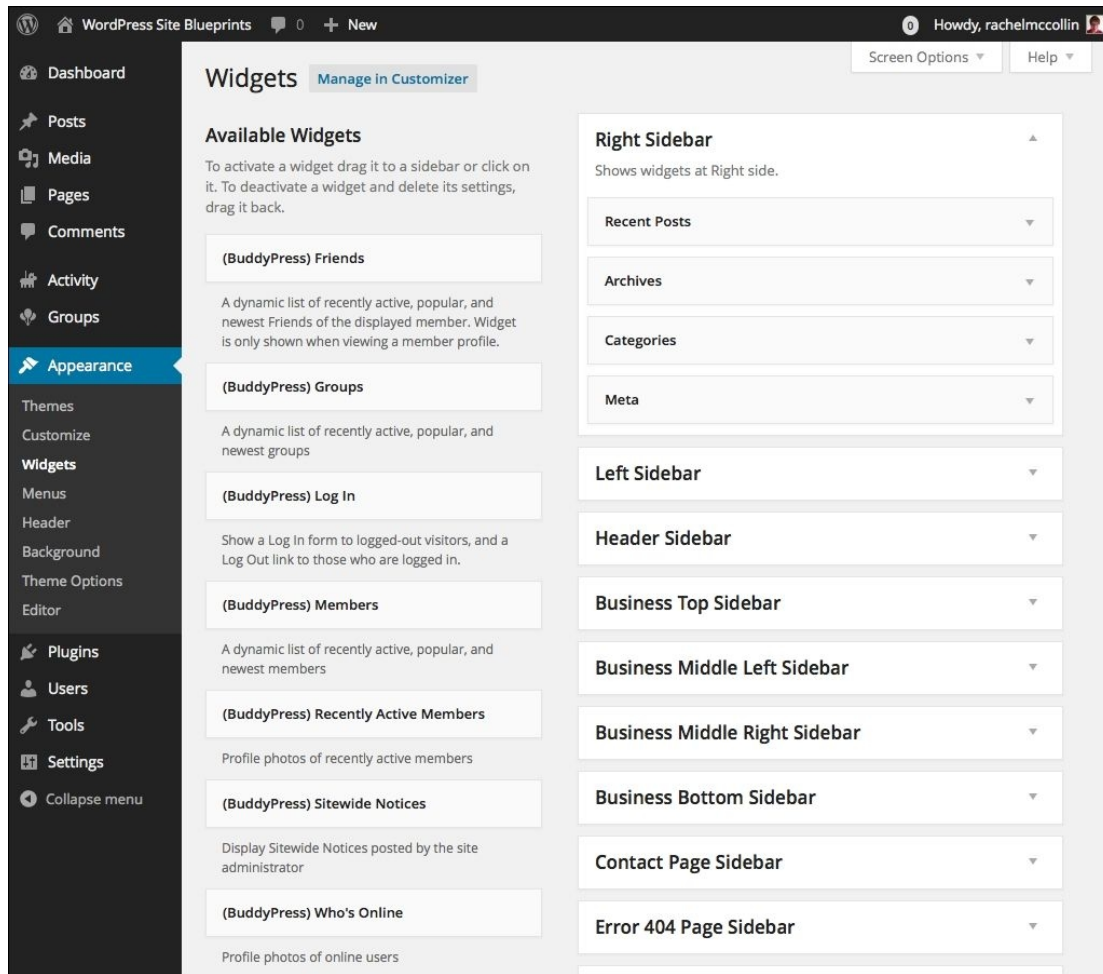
WordPress Site Blueprints 0 + New

0 Howdy, rachelmccollin

Screen Options ▼ Help ▼

Dashboard
Posts
Media
Pages
Comments
Activity
Groups
Appearance
Themes
Customize
Widgets
Menus
Header
Background
Theme Options
Editor
Plugins
Users
Tools
Settings
Collapse menu

Widgets Manage in Customizer

Available Widgets

To activate a widget drag it to a sidebar or click on it. To deactivate a widget and delete its settings, drag it back.

(BuddyPress) Friends

A dynamic list of recently active, popular, and newest Friends of the displayed member. Widget is only shown when viewing a member profile.

(BuddyPress) Groups

A dynamic list of recently active, popular, and newest groups

(BuddyPress) Log In

Show a Log In form to logged-out visitors, and a Log Out link to those who are logged in.

(BuddyPress) Members

A dynamic list of recently active, popular, and newest members

(BuddyPress) Recently Active Members

Profile photos of recently active members

(BuddyPress) Sitewide Notices

Display Sitewide Notices posted by the site administrator

(BuddyPress) Who's Online

Profile photos of online users

Right Sidebar

Shows widgets at Right side.

Recent Posts

Archives

Categories

Meta

Left Sidebar

Header Sidebar

Business Top Sidebar

Business Middle Left Sidebar

Business Middle Right Sidebar

Business Bottom Sidebar

Contact Page Sidebar

Error 404 Page Sidebar